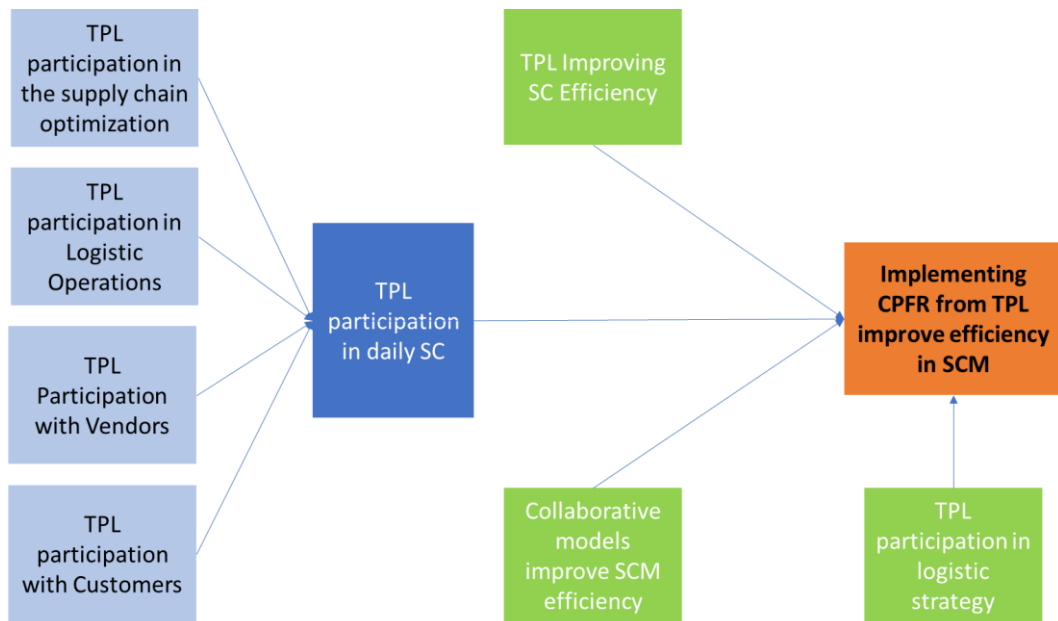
TPL participation in the supply chain optimization

TPL participation in Logistic Operations

TPL Participation with Vendors

TPL participation with Customers

TPL participation in daily SC

TPL Improving SC Efficiency

Collaborative models improve SCM efficiency

Implementing CPFR from TPL improve efficiency in SCM

TPL participation in logistic strategy